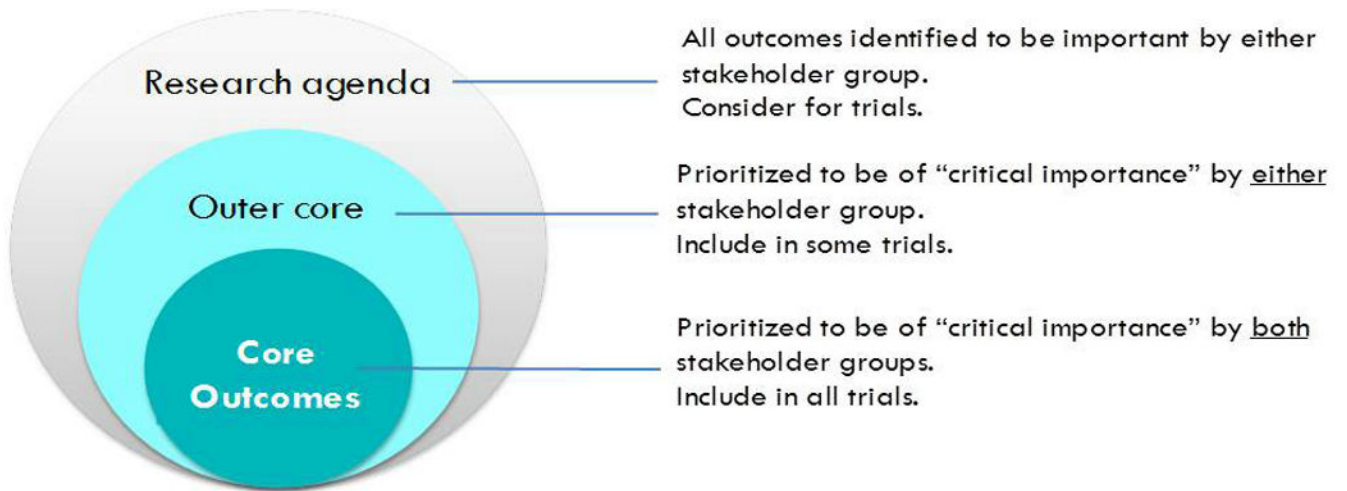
Research agenda

All outcomes identified to be important by either stakeholder group.
Consider for trials.

Outer core

Prioritized to be of “critical importance” by either stakeholder group.
Include in some trials.

Core Outcomes

Prioritized to be of “critical importance” by both stakeholder groups.
Include in all trials.